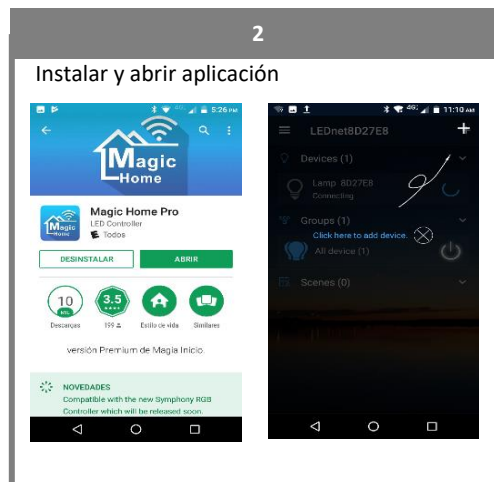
2

Instalar y abrir aplicación

5:26 PM

Magic Home

Magic Home Pro
LED Controller
E Todos

DESINSTALAR

ABRIR

10 MIL
Descargas

3.5
159

Estilo de vida

Similares

versión Premium de Magia Inicio.

NOVEDADES
Compatible with the new Symphony RGB Controller which will be released soon.

11:10 AM

LEDnet8D27E8

Devices (1)

Lamp: 8D27E8
Connecting

Groups (1)

Click here to add device.

All device (1)

Scenes (0)